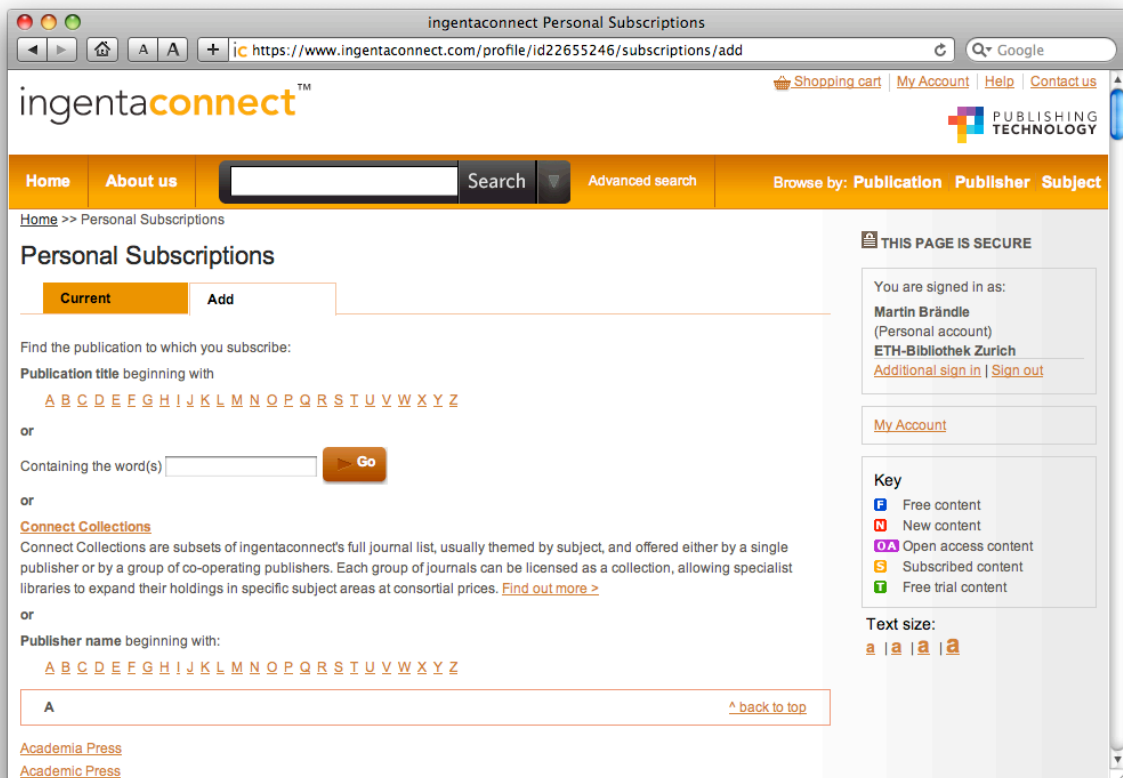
ingentaconnect Personal Subscriptions

A A + ic https://www.ingentaconnect.com/profile/id22655246/subscriptions/add

Google

Shopping cart | My Account | Help | Contact us

ingentaconnect™

PUBLISHING TECHNOLOGY

Home About us Search Advanced search Browse by: Publication Publisher Subject

Home >> Personal Subscriptions

Personal Subscriptions

Current Add

Find the publication to which you subscribe:

Publication title beginning with

A B C D E F G H I J K L M N O P Q R S T U V W X Y Z

or

Containing the word(s) Go

or

Connect Collections

Connect Collections are subsets of ingentaconnect's full journal list, usually themed by subject, and offered either by a single publisher or by a group of co-operating publishers. Each group of journals can be licensed as a collection, allowing specialist libraries to expand their holdings in specific subject areas at consortial prices. Find out more >

or

Publisher name beginning with:

A B C D E F G H I J K L M N O P Q R S T U V W X Y Z

A ^ back to top

Academia Press

Academic Press

THIS PAGE IS SECURE

You are signed in as:

Martin Brändle

(Personal account)

ETH-Bibliothek Zurich

Additional sign in | Sign out

My Account

Key

F Free content

N New content

OA Open access content

S Subscribed content

T Free trial content

Text size:

a | a | a | a